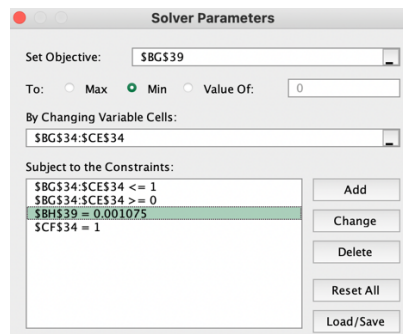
Solver Parameters

Set Objective: $BG$39

To: Max Min Value Of: 0

By Changing Variable Cells:

$BG$34:$CE$34

Subject to the Constraints:

$BG$34:$CE$34 <= 1
$BG$34:$CE$34 >= 0
$BH$39 = 0.001075
$CF$34 = 1

Add

Change

Delete

Reset All

Load/Save